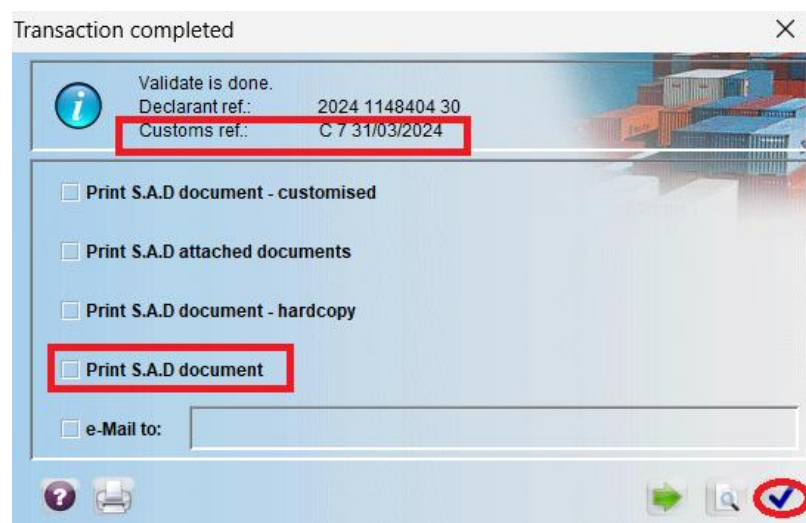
Transaction completed ×

Validate is done.
Declarant ref.: 2024 1148404 30
Customs ref.: C 7 31/03/2024

Print S.A.D document - customised

Print S.A.D attached documents

Print S.A.D document - hardcopy

Print S.A.D document

e-Mail to: